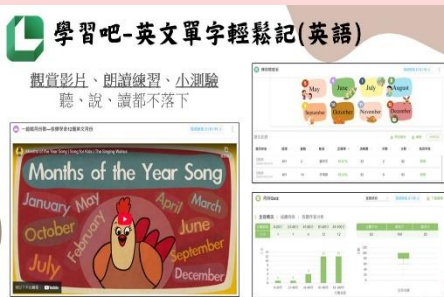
學習吧-英文單字輕鬆記(英語)

觀賞影片、朗讀練習、小測驗
聽、說、讀都不落下

Months of The Year Song | Song for Kids | The Singing Walrus

Months of the Year Song

January
May
April
March
October
June
February
July
September
December

May
June
July
August
September
October
November
December